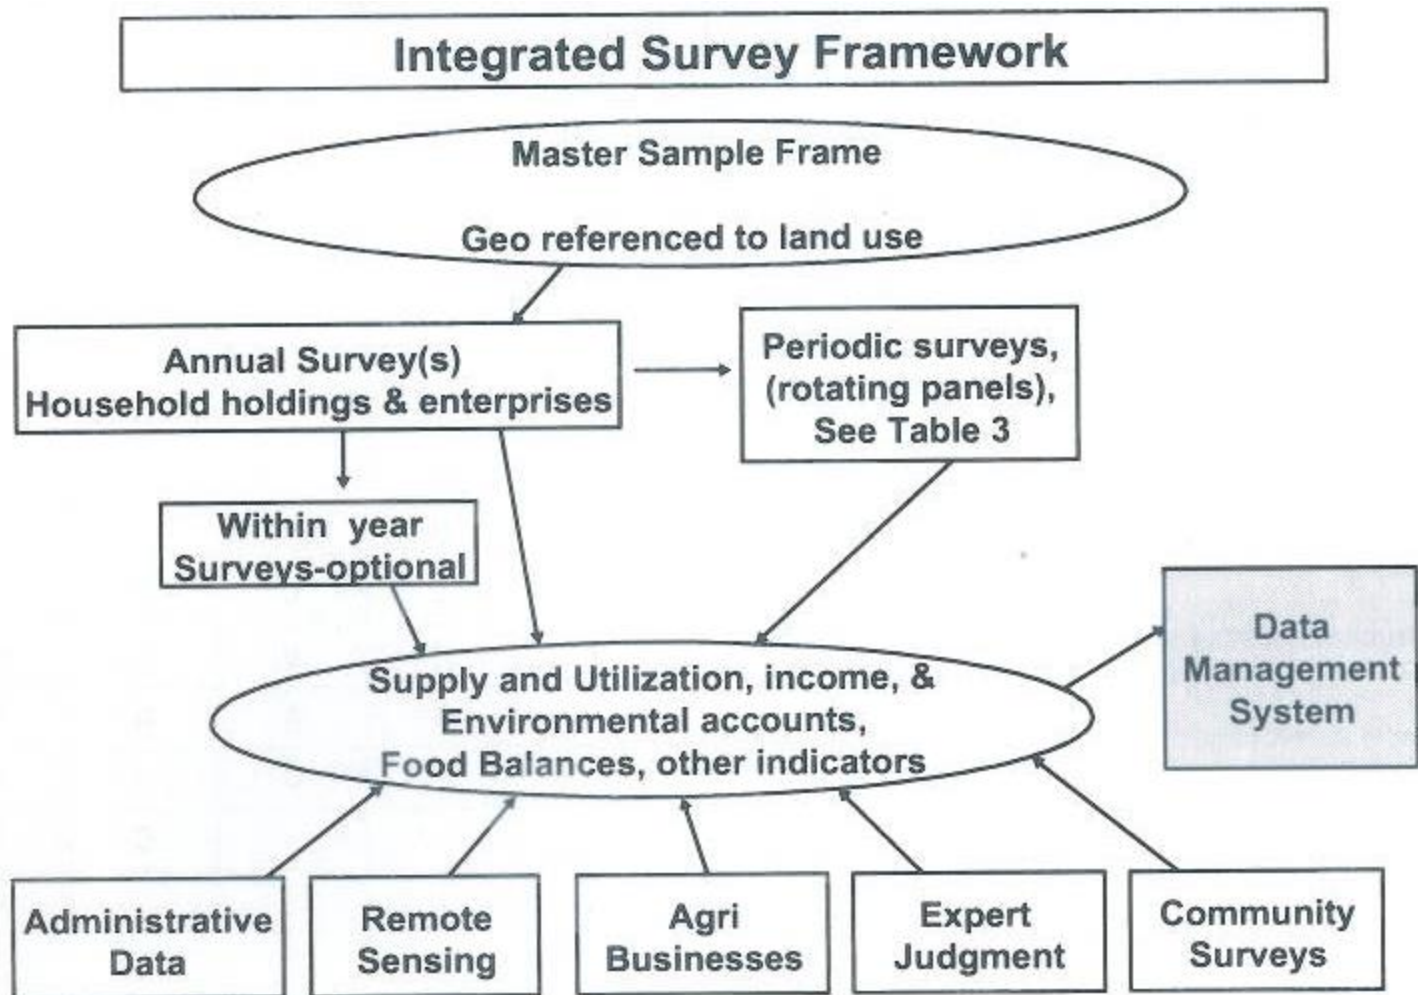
Integrated Survey Framework

Master Sample Frame

Geo referenced to land use

Annual Survey(s)
Household holdings & enterprises

Periodic surveys, (rotating panels), See Table 3

Within year Surveys-optional

Supply and Utilization, income, & Environmental accounts, Food Balances, other indicators

Data Management System

Administrative Data

Remote Sensing

Agri Businesses

Expert Judgment

Community Surveys